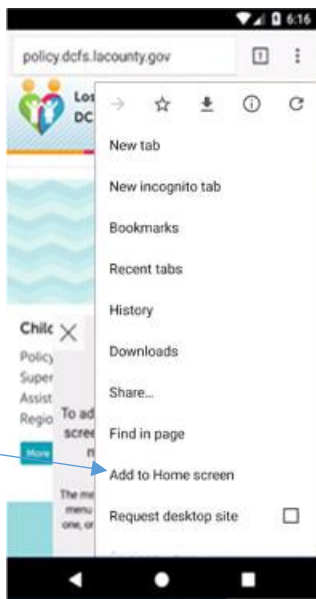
6:16

policy.dcfs.lacounty.gov

1

Los
DC

New tab

New incognito tab

Bookmarks

Recent tabs

History

Downloads

Share...

Find in page

Add to Home screen

Request desktop site

Chilc

Policy
Super
Assist
Regio

More

To ad
scre
n

The me
menu
one, or